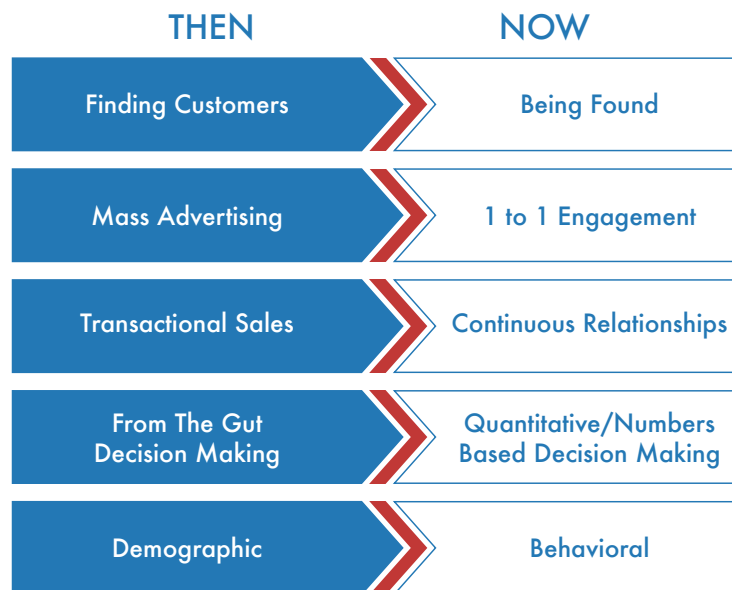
| THEN | NOW |
|---|---|
| Finding Customers | Being Found |
| Mass Advertising | 1 to 1 Engagement |
| Transactional Sales | Continuous Relationships |
| From The Gut Decision Making | Quantitative/Numbers Based Decision Making |
| Demographic | Behavioral |